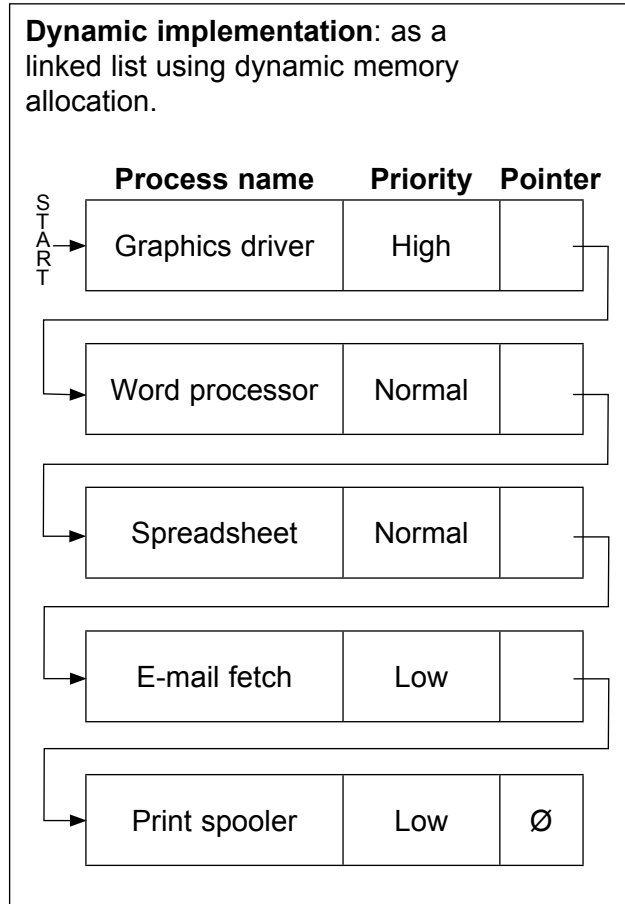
**Dynamic implementation**: as a linked list using dynamic memory allocation.

START

| Process name | Priority | Pointer |
|---|---|---|
| Graphics driver | High | |
| Word processor | Normal | |
| Spreadsheet | Normal | |
| E-mail fetch | Low | |
| Print spooler | Low | Ø |